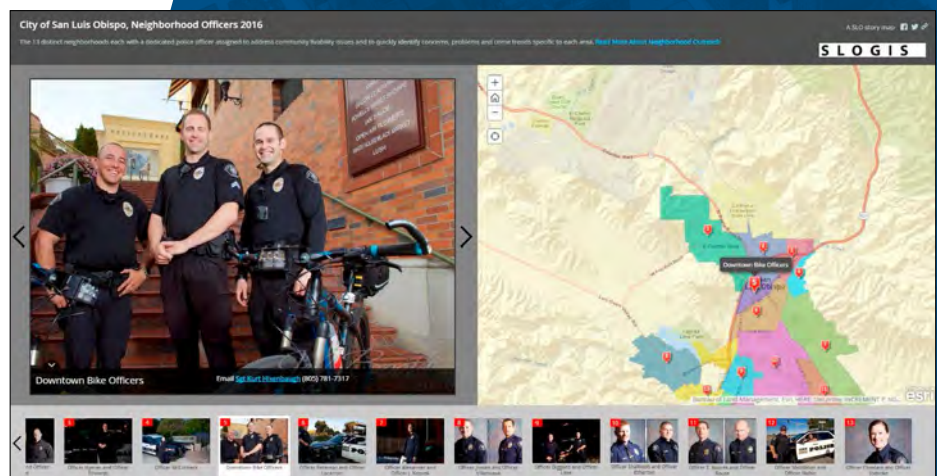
City of San Luis Obispo, Neighborhood Officers 2016

The 13 district neighborhoods each with a dedicated police officer assigned to address community livability issues and to quickly identify concerns, problems and crime trends specific to each area. Read More About Neighborhood Outreach

A SLO story map

SLOGIS

Downtown Bike Officers

Email Sgt Kurt Hixenbaugh (805) 781-7317

Downtown Bike Officers

Bureau of Land Management, Esri, HERE, DeLorme, INCREMENT P, NG...

esri

1 2 3 4 5 6 7 8 9 10 11 12 13

Downtown Bike Officers

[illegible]